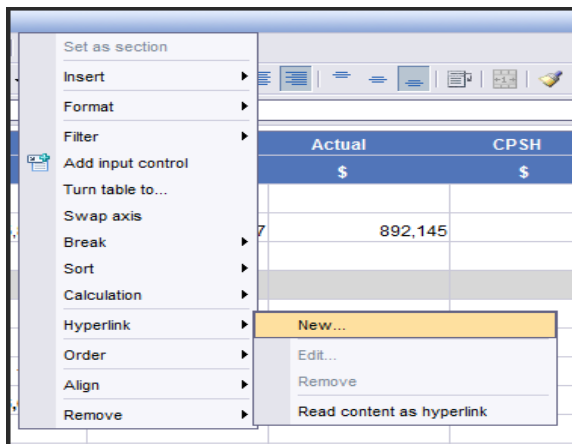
Set as section
Insert
Format
Filter
Add input control
Turn table to...
Swap axis
Break
Sort
Calculation
Hyperlink
Order
Align
Remove

New...
Edit...
Remove
Read content as hyperlink

| Actual | CPSH |
|---|---|
| $ | $ |
| 892,145 | |

7